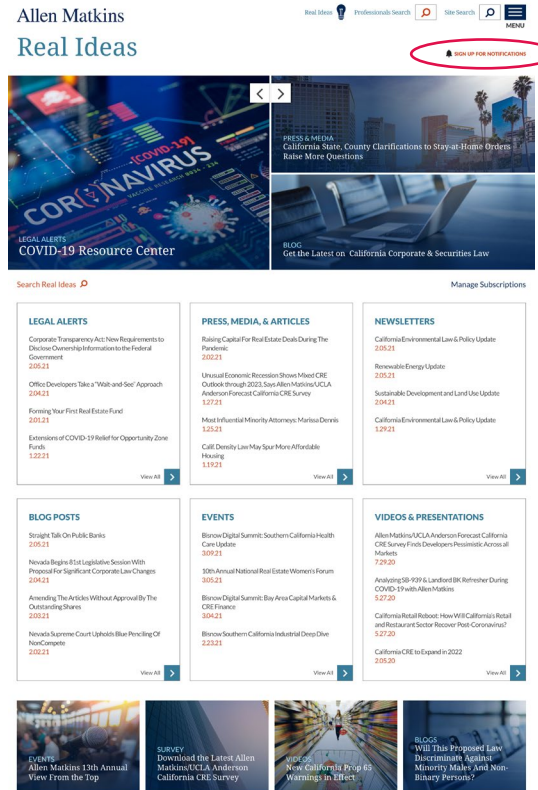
Allen Matkins

Real Ideas | Professionals Search | Site Search | MENU

Real Ideas

SIGN UP FOR NOTIFICATIONS

COVID-19 CORONAVIRUS

LEGAL ALERTS
COVID-19 Resource Center

PRESS & MEDIA
California State, County Clarifications to Stay-at-Home Orders Raise More Questions

BLOG
Get the Latest on California Corporate & Securities Law

Search Real Ideas

Manage Subscriptions

LEGAL ALERTS

Corporate Transparency Act: New Requirements to Disclose Ownership Information to the Federal Government
2.05.21

Office Developers Take a "Wait-and-See" Approach
2.04.21

Forming Your First Real Estate Fund
2.01.21

Extensions of COVID-19 Relief for Opportunity Zone Funds
1.22.21

View All

PRESS, MEDIA, & ARTICLES

Raising Capital For Real Estate Deals During The Pandemic
2.02.21

Unusual Economic Recession Shows Mixed CRE Outlook through 2023, Says Allen Matkins/UCLA Anderson Forecast California CRE Survey
1.27.21

Most Influential Minority Attorneys: Marissa Dennis
1.25.21

Calif. Density Law May Spur More Affordable Housing
1.19.21

View All

NEWSLETTERS

California Environmental Law & Policy Update
2.05.21

Renewable Energy Update
2.05.21

Sustainable Development and Land Use Update
2.04.21

California Environmental Law & Policy Update
1.29.21

View All

BLOG POSTS

Straight Talk On Public Banks
2.05.21

Nevada Begins 81st Legislative Session With Proposal For Significant Corporate Law Changes
2.04.21

Amending The Articles Without Approval By The Outstanding Shares
2.03.21

Nevada Supreme Court Upholds Blue Penciling Of NonCompete
2.02.21

View All

EVENTS

Bisnow Digital Summit: Southern California Health Care Update
3.09.21

10th Annual National Real Estate Women's Forum
3.05.21

Bisnow Digital Summit: Bay Area Capital Markets & CRE Finance
3.04.21

Bisnow Southern California Industrial Deep Dive
2.23.21

View All

VIDEOS & PRESENTATIONS

Allen Matkins/UCLA Anderson Forecast California CRE Survey Finds Developers Pessimistic Across all Markets
7.29.20

Analyzing SB-939 & Landlord BK Refresher During COVID-19 with Allen Matkins
5.27.20

California Retail Reboot: How Will California's Retail and Restaurant Sector Recover Post-Coronavirus?
5.27.20

California CRE to Expand in 2022
2.05.20

View All

EVENTS
Allen Matkins 13th Annual View From the Top

SURVEY
Download the Latest Allen Matkins/UCLA Anderson California CRE Survey

VIDEOS
New California Prop 65 Warnings in Effect

BLOGS
Will This Proposed Law Discriminate Against Minority Males And Non-Binary Persons?